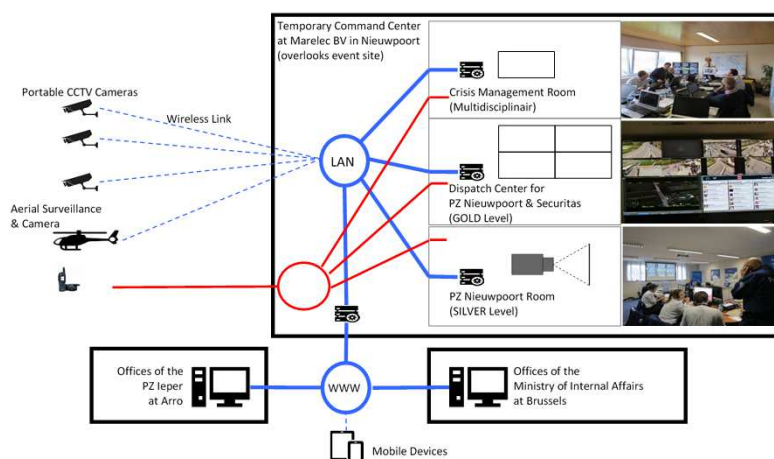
Temporary Command Center at Marelec BV in Nieuwpoort (overlooks event site)

Portable CCTV Cameras

Wireless Link

Crisis Management Room (Multidisciplinair)

LAN

Dispatch Center for PZ Nieuwpoort & Securitas (GOLD Level)

Aerial Surveillance & Camera

PZ Nieuwpoort Room (SILVER Level)

Offices of the PZ Ieper at Arro

WWW

Offices of the Ministry of Internal Affairs at Brussels

Mobile Devices